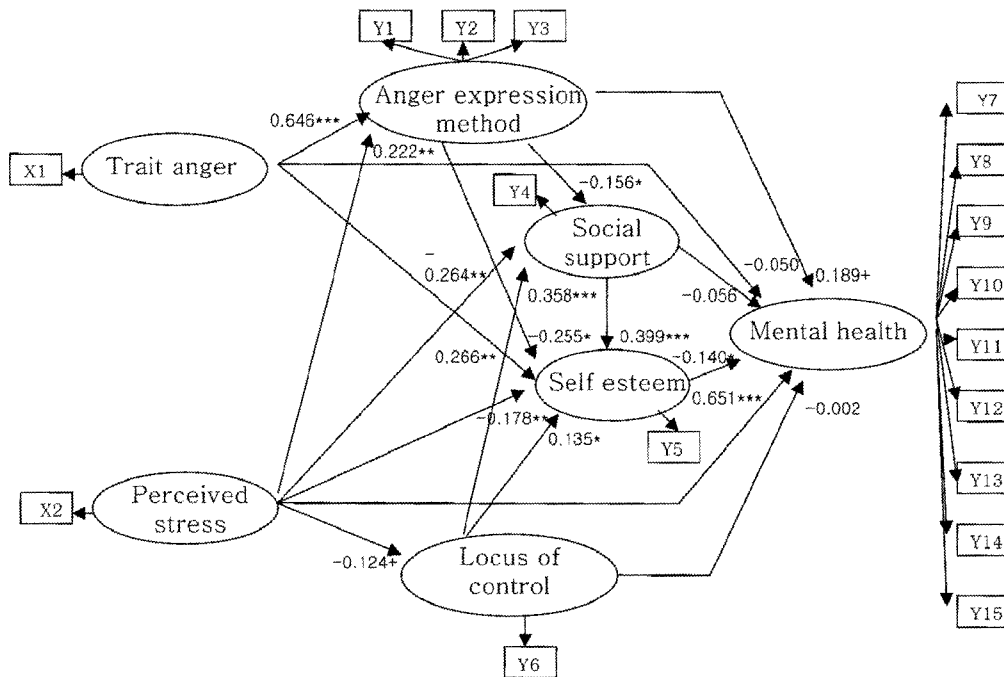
Y1
Y2
Y3
Anger expression method
0.646***
0.222**
X1
Trait anger
Y7
Y8
Y9
Y10
Y11
Y12
Y13
Y14
Y15
-0.156*
Y4
Social support
-
0.264**
0.358***
-0.050
0.189+
-0.056
Mental health
-0.255*
0.399***
0.266**
-0.140*
Self esteem
0.651***
-0.002
-0.178**
0.135*
Y5
X2
Perceived stress
-0.124+
Locus of control
Y6